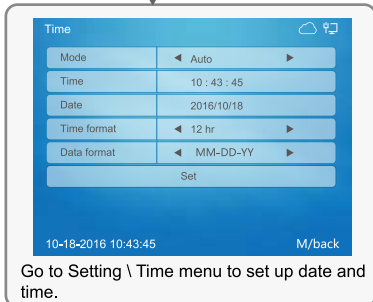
Time

| Mode | ◄ Auto ► |
|---|---|
| Time | 10 : 43 : 45 |
| Date | 2016/10/18 |
| Time format | ◄ 12 hr ► |
| Data format | ◄ MM-DD-YY ► |

Set

10-18-2016 10:43:45

M/back

Go to Setting \ Time menu to set up date and time.